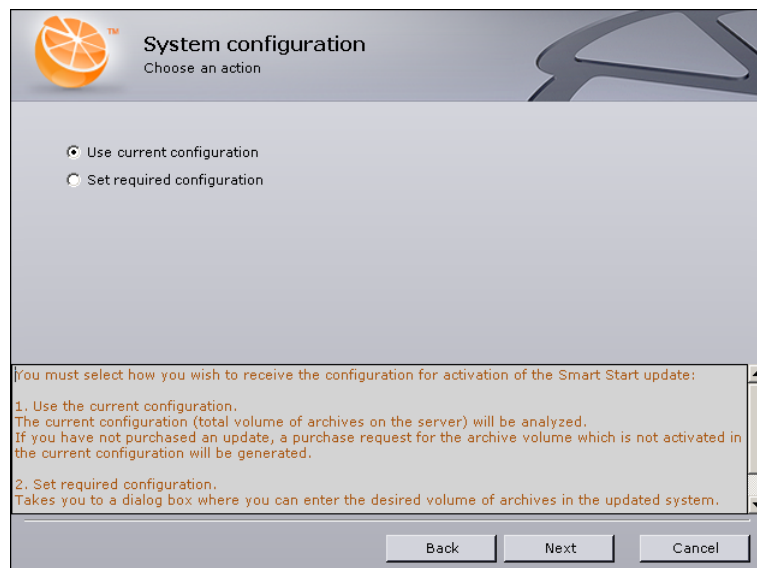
TM

System configuration
Choose an action

Use current configuration
Set required configuration

You must select how you wish to receive the configuration for activation of the Smart Start update:

1. Use the current configuration.
The current configuration (total volume of archives on the server) will be analyzed.
If you have not purchased an update, a purchase request for the archive volume which is not activated in the current configuration will be generated.

2. Set required configuration.
Takes you to a dialog box where you can enter the desired volume of archives in the updated system.

Back Next Cancel